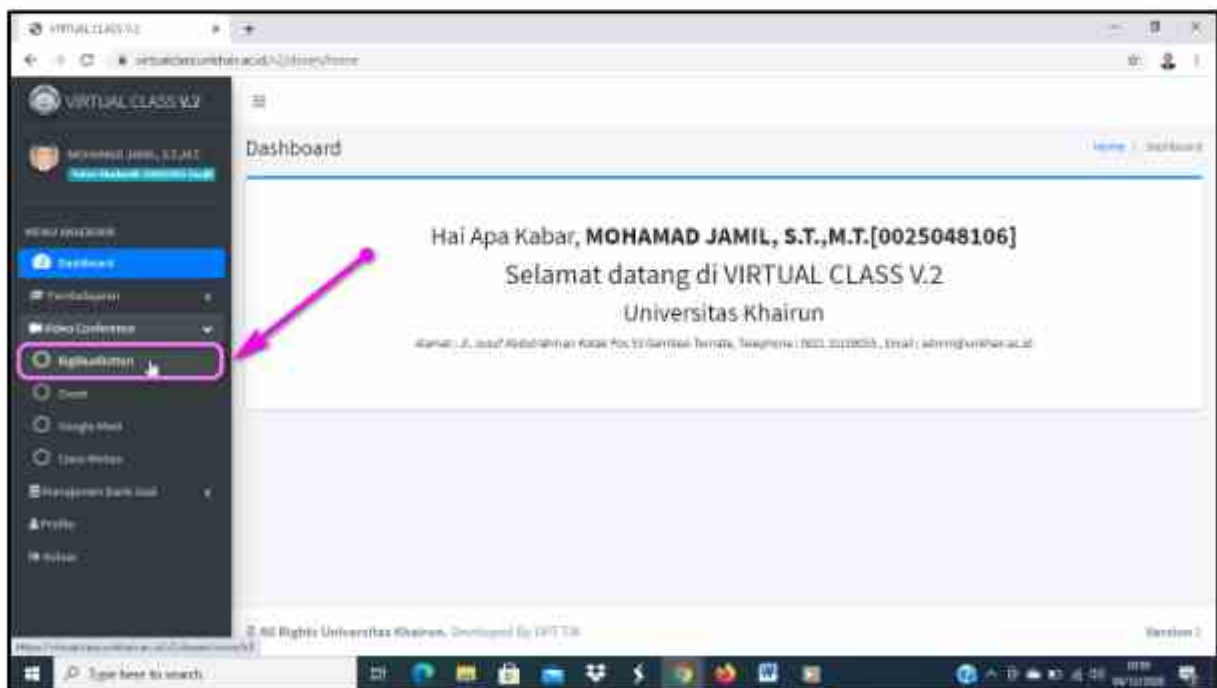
VIRTUAL CLASS V.2

virtualclass.unkhair.ac.id/v2/dosen/home

VIRTUAL CLASS V.2

MOHAMAD JAMIL, S.T.,M.T.

MENU AKADEMIK

Dashboard

Pembelajaran

Video Conference

BigBlueButton

Zoom

Google Meet

Cisco Webex

Manajemen Bank Soal

Profile

Keluar

Dashboard

Home / Dashboard

Hai Apa Kabar, **MOHAMAD JAMIL, S.T.,M.T.[0025048106]**

Selamat datang di VIRTUAL CLASS V.2

Universitas Khairun

Alamat : Jl. Jusuf Abdulrahman Kotak Pos 53 Gambesi Ternate, Telephone : 0921 3110655 , Email : admin@unkhair.ac.id

© All Rights Universitas Khairun. Developed By UPT TIK

Version 2

Type here to search